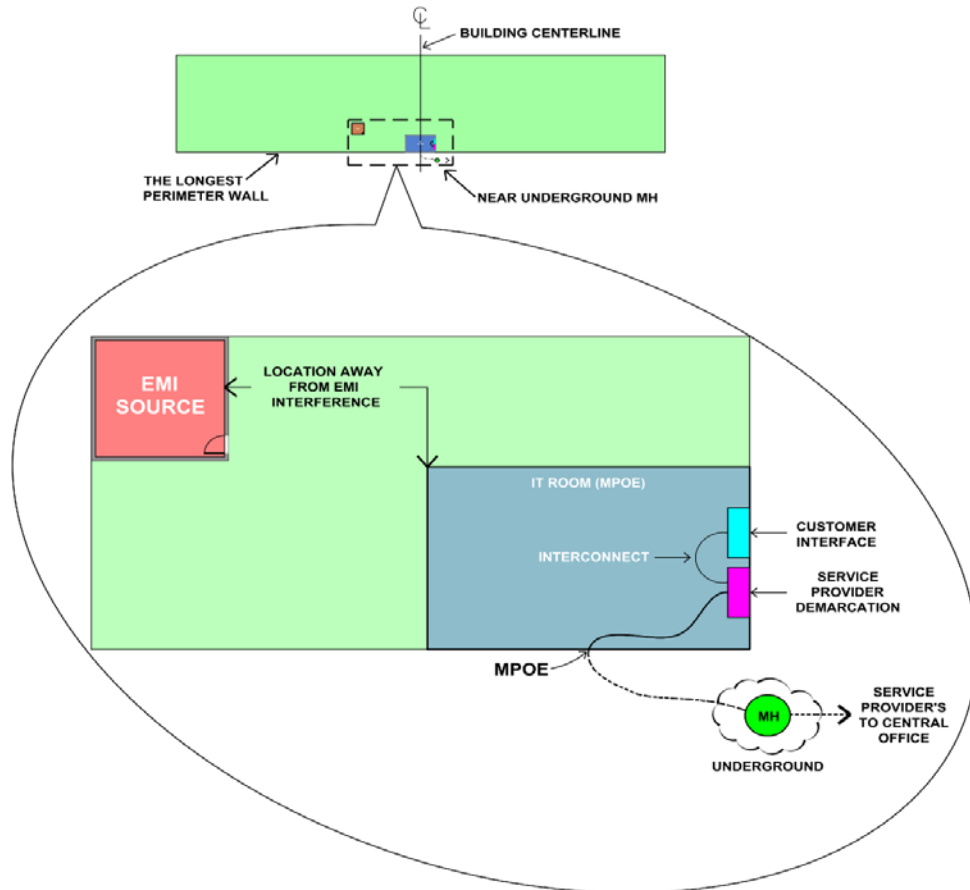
℄

BUILDING CENTERLINE

THE LONGEST PERIMETER WALL

NEAR UNDERGROUND MH

EMI SOURCE

LOCATION AWAY FROM EMI INTERFERENCE

IT ROOM (MPOE)

CUSTOMER INTERFACE

INTERCONNECT

SERVICE PROVIDER DEMARCATION

MPOE

MH

SERVICE PROVIDER'S TO CENTRAL OFFICE

UNDERGROUND